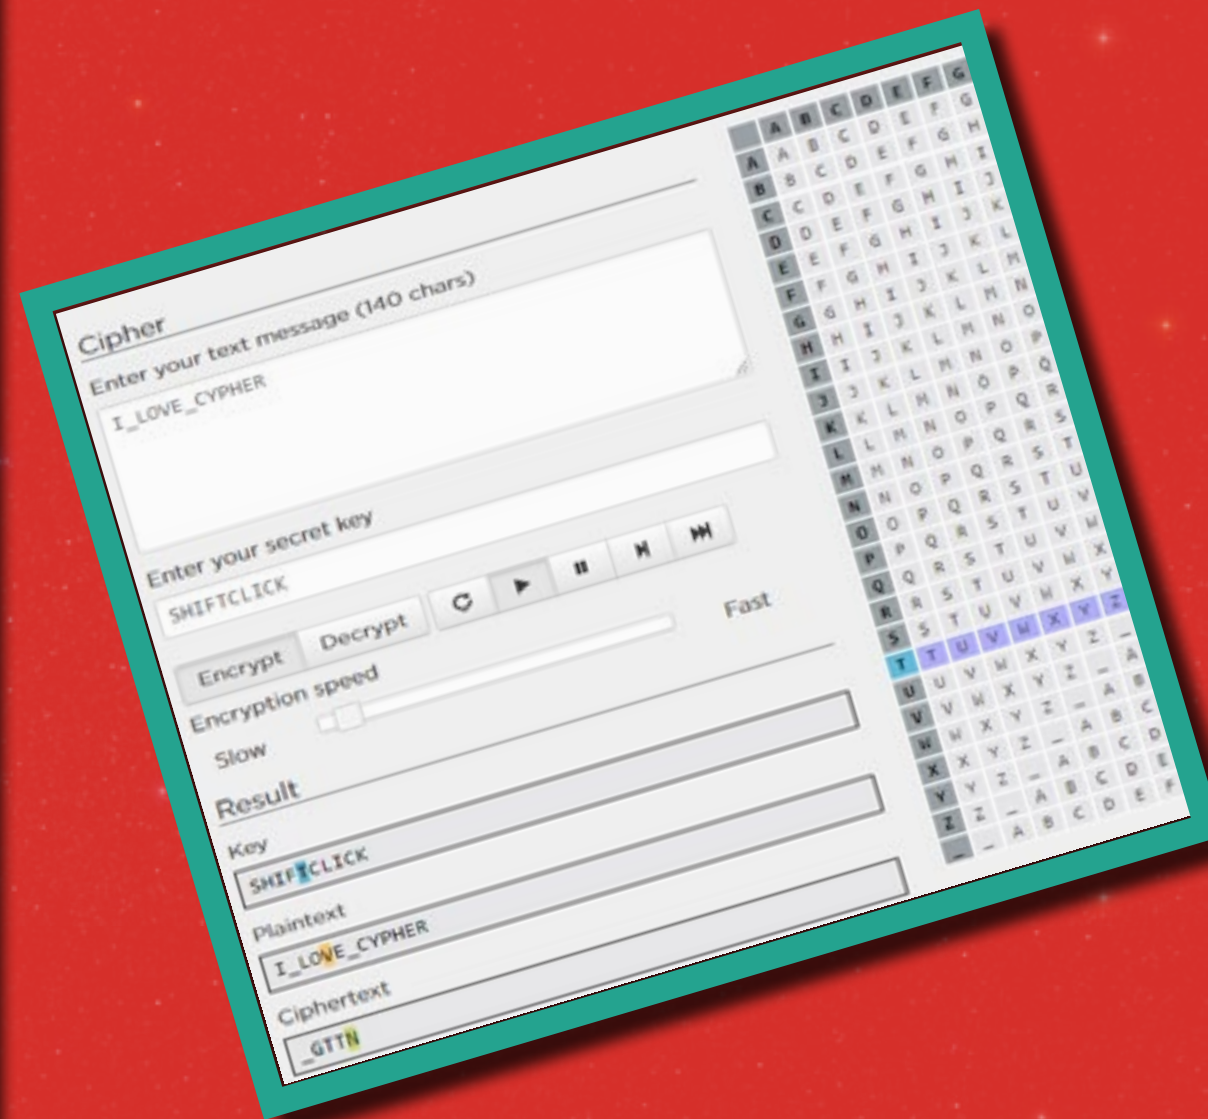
Cipher
Enter your text message (140 chars)
I_LOVE_CYPHER
Enter your secret key
SHIFTCLICK
Encrypt Decrypt
Encryption speed
Slow Fast
Result
Key
SHIFTCLICK
Plaintext
I_LOVE_CYPHER
Ciphertext
_GTTN

| | A | B | C | D | E | F | G |
|---|---|---|---|---|---|---|---|
| A | A | B | C | D | E | F | G |
| B | B | C | D | E | F | G | H |
| C | C | D | E | F | G | H | I |
| D | D | E | F | G | H | I | J |
| E | E | F | G | H | I | J | K |
| F | F | G | H | I | J | K | L |
| G | G | H | I | J | K | L | M |
| H | H | I | J | K | L | M | N |
| I | I | J | K | L | M | N | O |
| J | J | K | L | M | N | O | P |
| K | K | L | M | N | O | P | Q |
| L | L | M | N | O | P | Q | R |
| M | M | N | O | P | Q | R | S |
| N | N | O | P | Q | R | S | T |
| O | O | P | Q | R | S | T | U |
| P | P | Q | R | S | T | U | V |
| Q | Q | R | S | T | U | V | W |
| R | R | S | T | U | V | W | X |
| S | S | T | U | V | W | X | Y |
| T | T | U | V | W | X | Y | Z |
| U | U | V | W | X | Y | Z | _ |
| V | V | W | X | Y | Z | _ | A |
| W | W | X | Y | Z | _ | A | B |
| X | X | Y | Z | _ | A | B | C |
| Y | Y | Z | _ | A | B | C | D |
| Z | Z | _ | A | B | C | D | E |
| _ | _ | A | B | C | D | E | F |